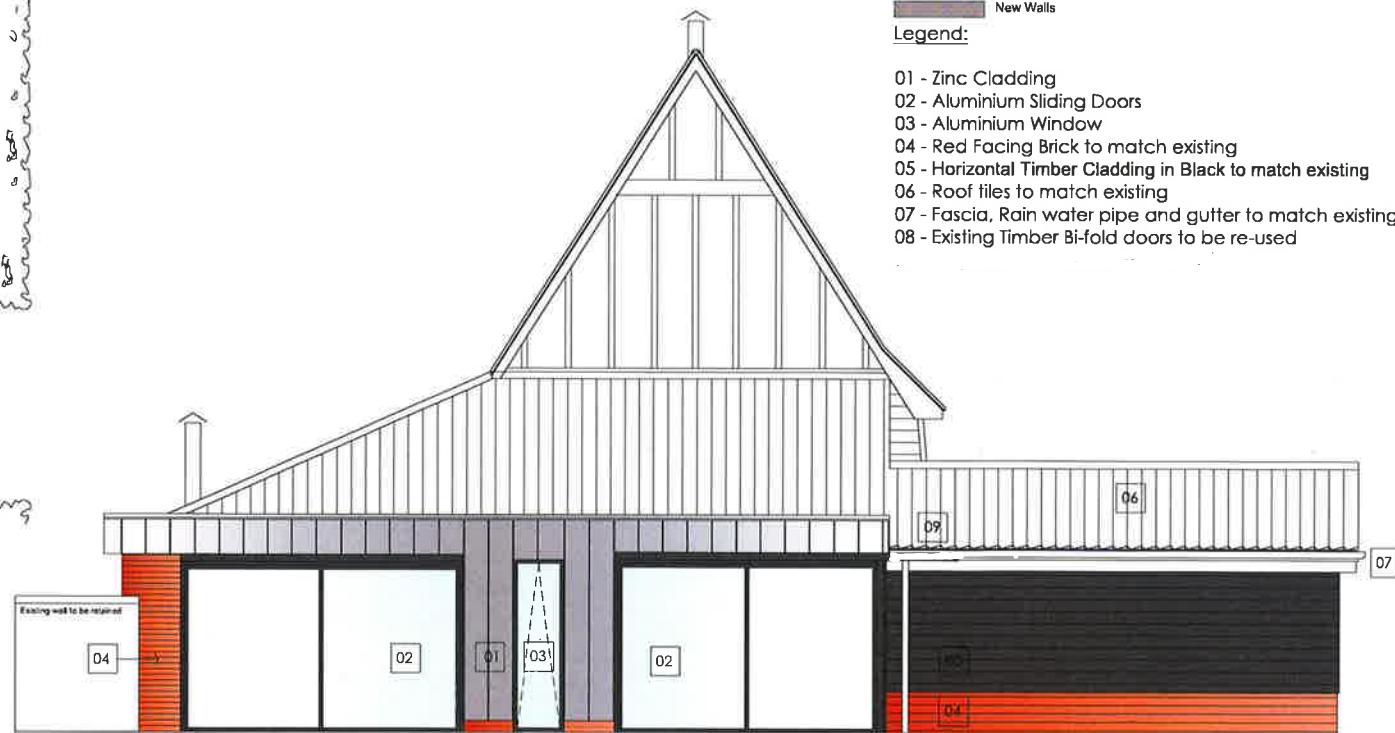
New Walls

Legend:

01 - Zinc Cladding
02 - Aluminium Sliding Doors
03 - Aluminium Window
04 - Red Facing Brick to match existing
05 - Horizontal Timber Cladding in Black to match existing
06 - Roof tiles to match existing
07 - Fascia, Rain water pipe and gutter to match existing
08 - Existing Timber Bi-fold doors to be re-used

06

09

07

Existing wall to be retained

04

02

01

03

02

05

04